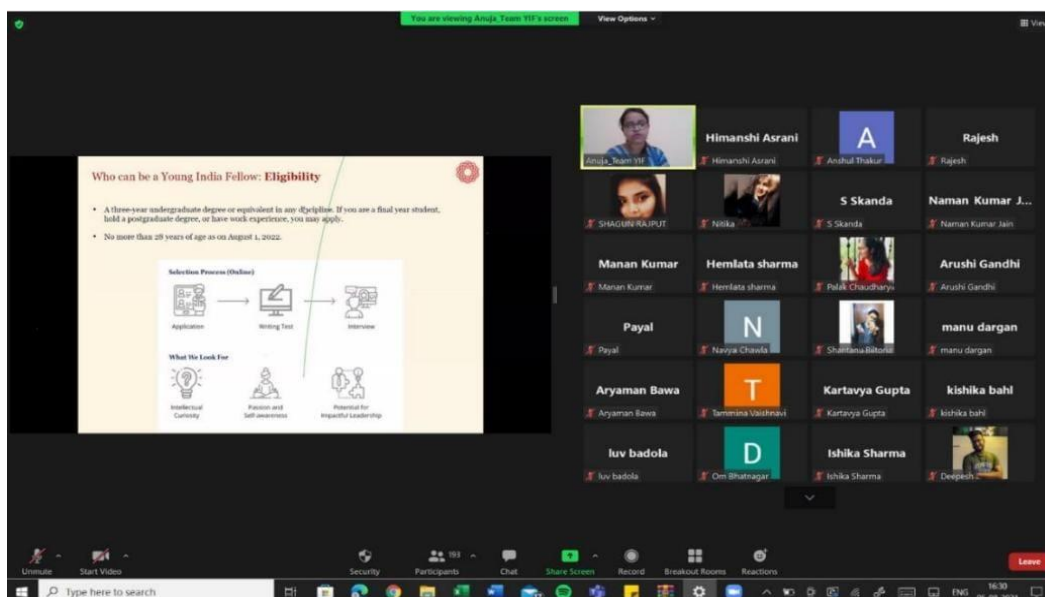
You are viewing Anuja_Team YIF's screen
View Options

Who can be a Young India Fellow: Eligibility

• A three-year undergraduate degree or equivalent in any discipline. If you are a final year student, hold a postgraduate degree, or have work experience, you may apply.

• No more than 28 years of age as on August 1, 2022.

Selection Process (Online)

Application
Writing Test
Interview

What We Look For

Intellectual Curiosity
Passion and Self-awareness
Potential for Impactful Leadership

Anuja_Team YIF
Himanshi Asrani
Himanshi Asrani
A
Anshul Thakur
Rajesh
Rajesh
SHAGUN RAJPUT
Nitika
S Skanda
S Skanda
Naman Kumar J...
Naman Kumar Jain
Manan Kumar
Manan Kumar
Hemlata sharma
Hemlata sharma
Palak Chaudhary
Arushi Gandhi
Arushi Gandhi
Payal
Payal
N
Navya Chawla
Shantanu Bitoria
manu dargan
manu dargan
Aryaman Bawa
Aryaman Bawa
T
Tammina Vaishnavi
Kartavya Gupta
Kartavya Gupta
kishika bahl
kishika bahl
luv badola
luv badola
D
Om Bhatnagar
Ishika Sharma
Ishika Sharma
Deepesh

Unmute
Start Video
Security
193
Participants
Chat
Share Screen
Record
Breakout Rooms
Reactions
Leave

Type here to search
ENG
16:30